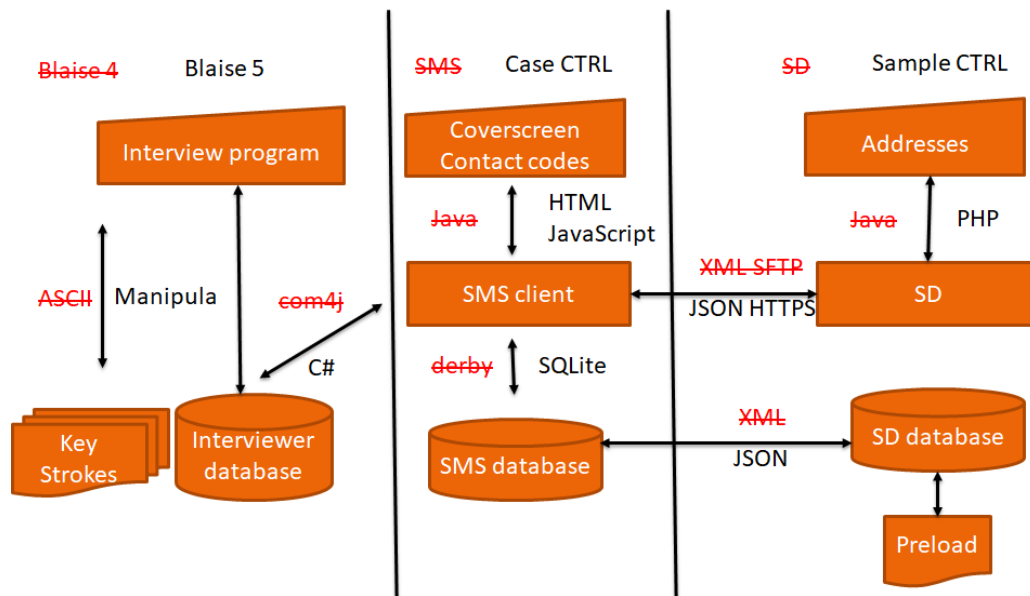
Blaise 4 Blaise 5

Interview program

ASCII Manipula

Key Strokes

Interviewer database

com4j

C#

SMS Case CTRL

Coverscreen Contact codes

Java HTML JavaScript

SMS client

derby SQLite

SMS database

SD Sample CTRL

Addresses

Java PHP

XML SFTP JSON HTTPS

SD

XML JSON

SD database

Preload